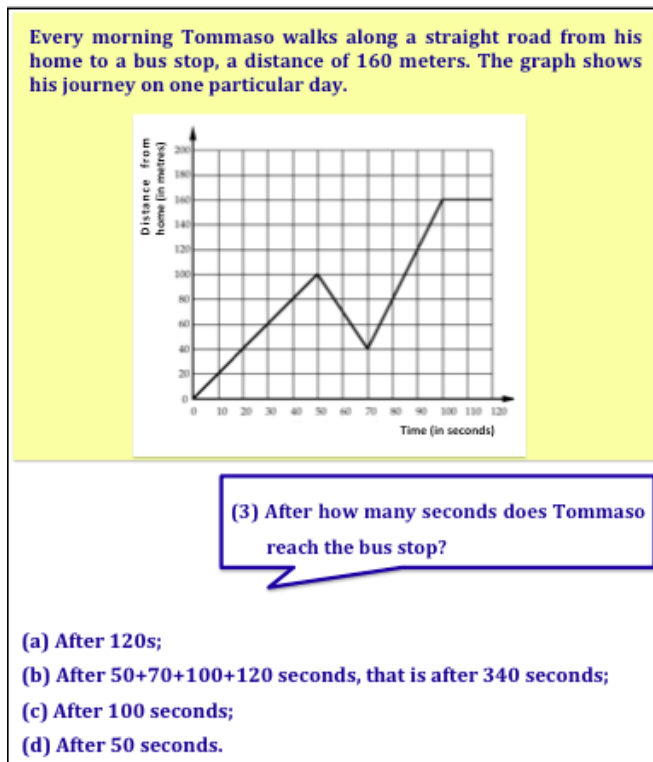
Every morning Tommaso walks along a straight road from his home to a bus stop, a distance of 160 meters. The graph shows his journey on one particular day.

Distance from home (in metres)

200
180
160
140
120
100
80
60
40
20
0

0 10 20 30 40 50 60 70 80 90 100 110 120

Time (in seconds)

(3) After how many seconds does Tommaso reach the bus stop?

(a) After 120s;

(b) After 50+70+100+120 seconds, that is after 340 seconds;

(c) After 100 seconds;

(d) After 50 seconds.